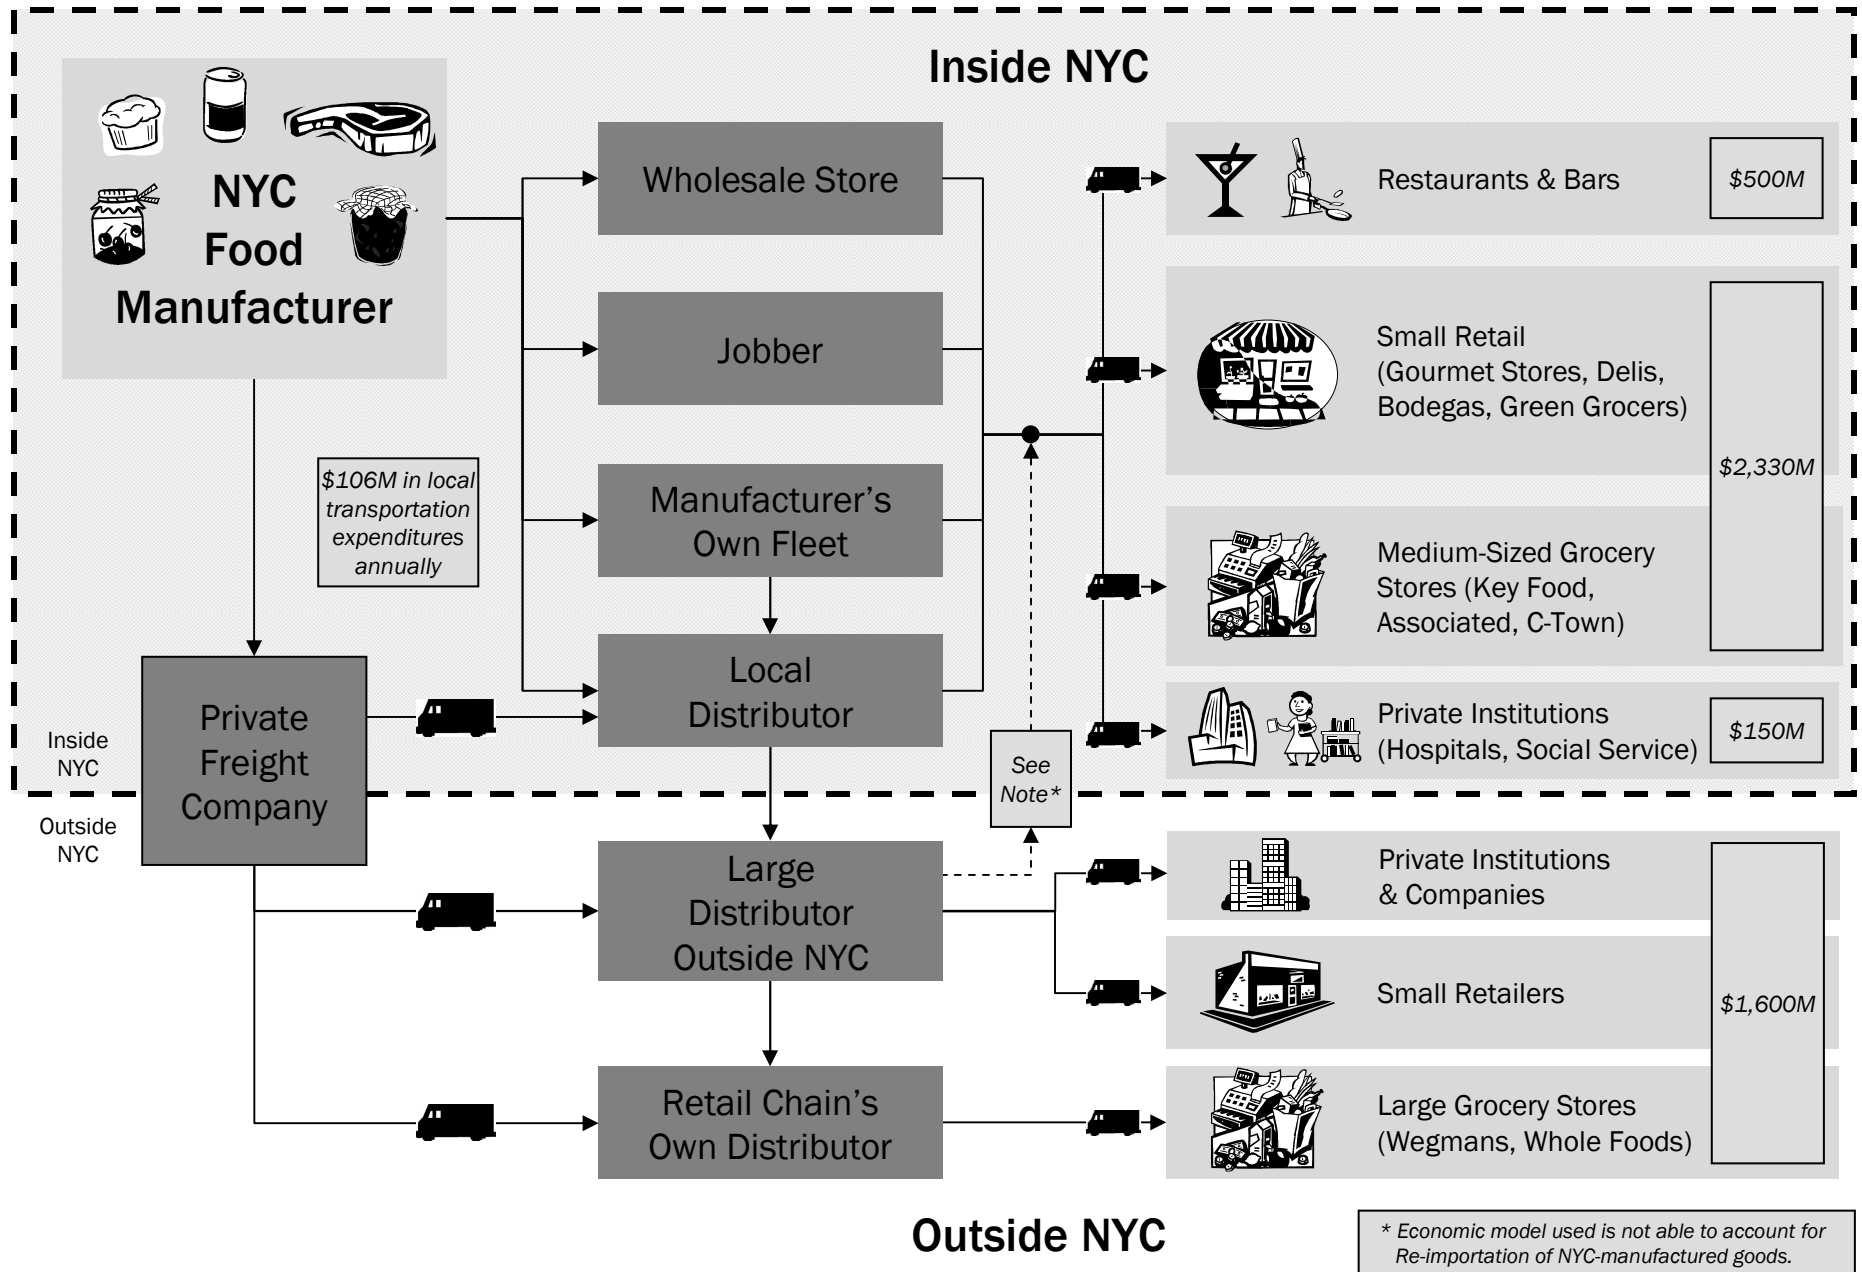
Inside NYC

NYC Food Manufacturer

Wholesale Store

Jobber

Manufacturer's Own Fleet

Local Distributor

$106M in local transportation expenditures annually

Private Freight Company

Inside NYC

Outside NYC

Restaurants & Bars

$500M

Small Retail (Gourmet Stores, Delis, Bodegas, Green Grocers)

$2,330M

Medium-Sized Grocery Stores (Key Food, Associated, C-Town)

Private Institutions (Hospitals, Social Service)

$150M

See Note*

Large Distributor Outside NYC

Retail Chain's Own Distributor

Private Institutions & Companies

Small Retailers

$1,600M

Large Grocery Stores (Wegmans, Whole Foods)

Outside NYC

* Economic model used is not able to account for Re-importation of NYC-manufactured goods.